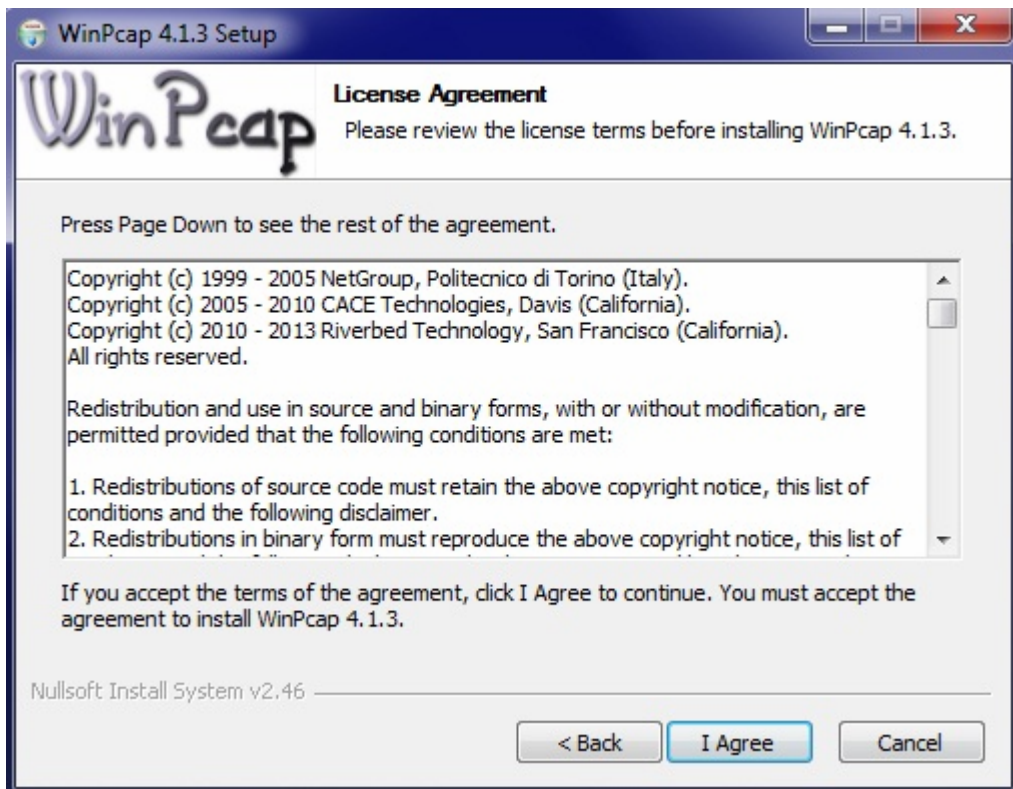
WinPcap 4.1.3 Setup

WinPcap

License Agreement

Please review the license terms before installing WinPcap 4.1.3.

Press Page Down to see the rest of the agreement.

Copyright (c) 1999 - 2005 NetGroup, Politecnico di Torino (Italy).
Copyright (c) 2005 - 2010 CACE Technologies, Davis (California).
Copyright (c) 2010 - 2013 Riverbed Technology, San Francisco (California).
All rights reserved.

Redistribution and use in source and binary forms, with or without modification, are permitted provided that the following conditions are met:

1. Redistributions of source code must retain the above copyright notice, this list of conditions and the following disclaimer.
2. Redistributions in binary form must reproduce the above copyright notice, this list of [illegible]

If you accept the terms of the agreement, click I Agree to continue. You must accept the agreement to install WinPcap 4.1.3.

Nullsoft Install System v2.46

< Back

I Agree

Cancel